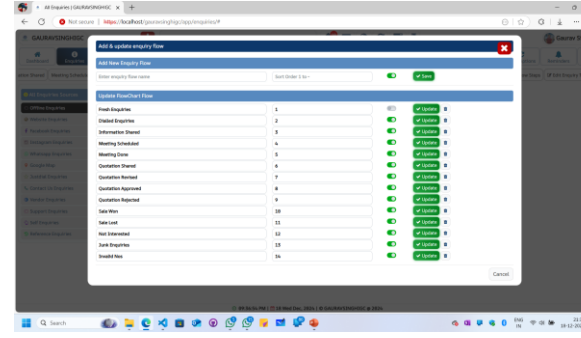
All Enquiries | GAURAVSINGHSC × +

Not secure | https://localhost/gauravsinghsp/app/enquiries/#

GAURAVSINGHSC

Add & update enquiry flow

Add New Enquiry Flow

Enter enquiry flow name

Sort Order 1 to -

Save

Update FlowChart Flow

| | | | |
|---|---|---|---|
| Fresh Enquiries | 1 | Update | 8 |
| Dialled Enquiries | 2 | Update | 8 |
| Information Shared | 3 | Update | 8 |
| Meeting Scheduled | 4 | Update | 8 |
| Meeting Done | 5 | Update | 8 |
| Quotation Shared | 6 | Update | 8 |
| Quotation Revised | 7 | Update | 8 |
| Quotation Approved | 8 | Update | 8 |
| Quotation Rejected | 9 | Update | 8 |
| Sale Won | 10 | Update | 8 |
| Sale Lost | 11 | Update | 8 |
| Not Interested | 12 | Update | 8 |
| Junk Enquiries | 13 | Update | 8 |
| Invalid Nos | 14 | Update | 8 |

Cancel

Search

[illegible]